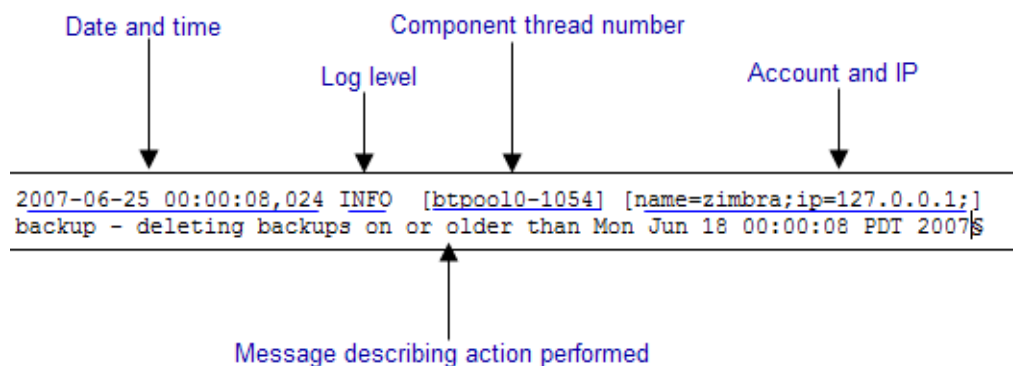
Date and time

Component thread number

Log level

Account and IP

2007-06-25 00:00:08,024 INFO [btpool0-1054] [name=zimbra;ip=127.0.0.1;] backup - deleting backups on or older than Mon Jun 18 00:00:08 PDT 2007$

Message describing action performed